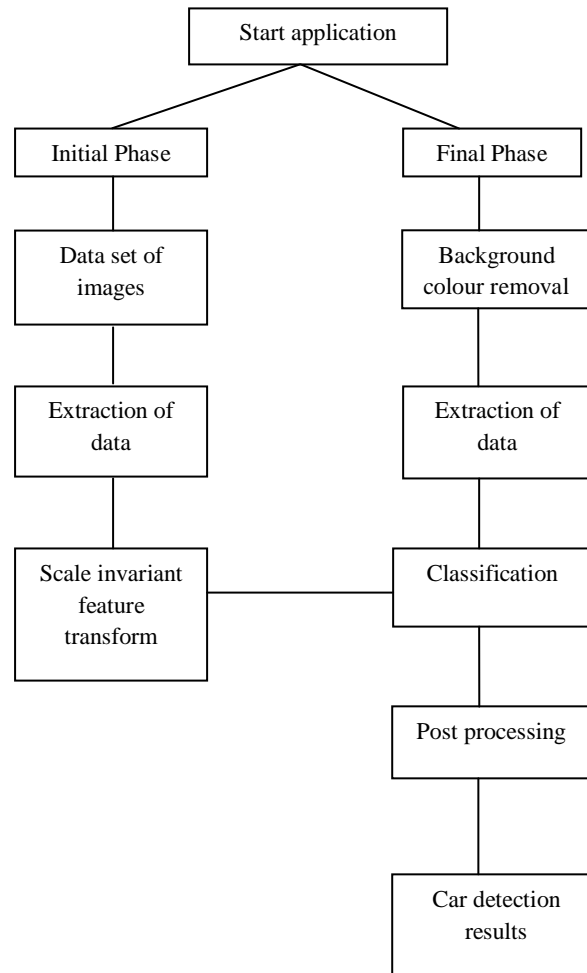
Start application

Initial Phase

Data set of images

Extraction of data

Scale invariant feature transform

Final Phase

Background colour removal

Extraction of data

Classification

Post processing

Car detection results